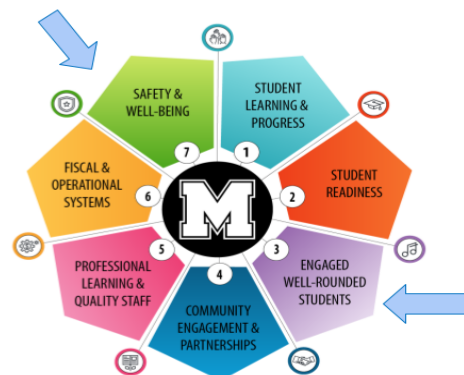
SAFETY & WELL-BEING

STUDENT LEARNING & PROGRESS

STUDENT READINESS

ENGAGED WELL-ROUNDED STUDENTS

COMMUNITY ENGAGEMENT & PARTNERSHIPS

PROFESSIONAL LEARNING & QUALITY STAFF

FISCAL & OPERATIONAL SYSTEMS

1
2
3
4
5
6
7

M